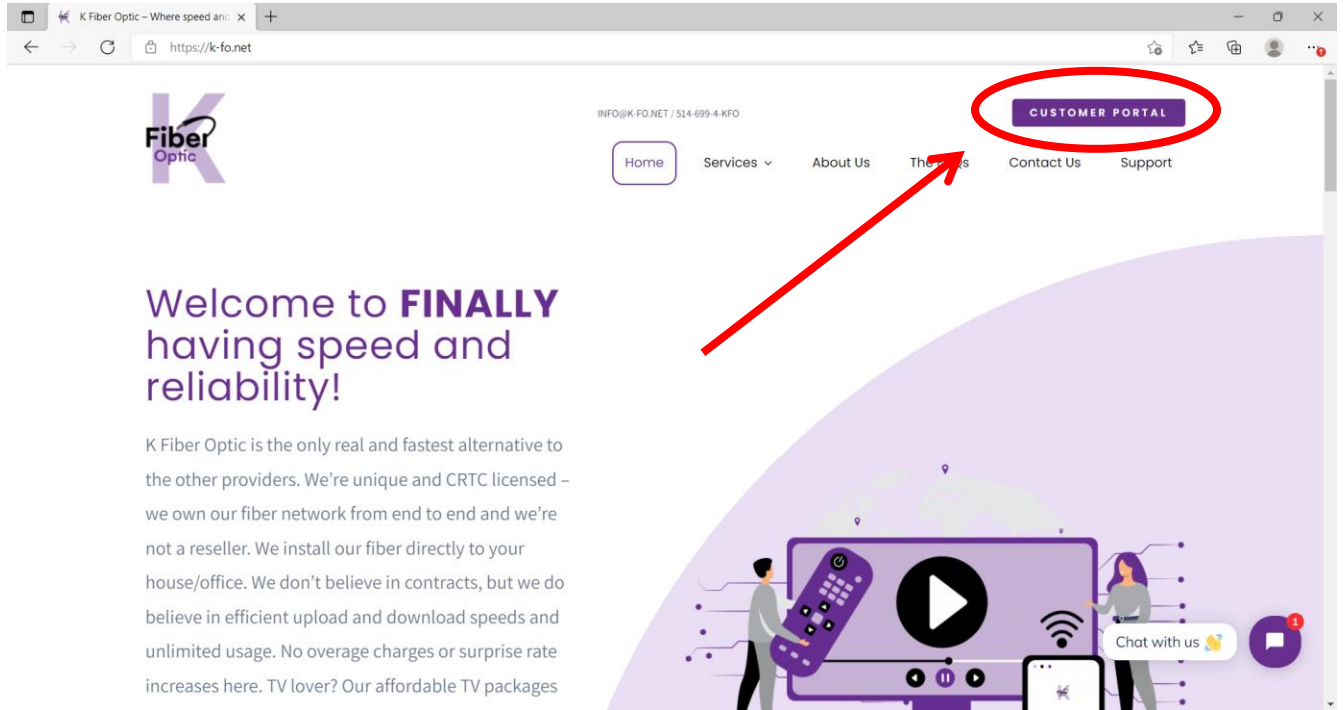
K Fiber Optic – Where speed and

https://k-fo.net

Fiber Optic

INFO@K-FO.NET / 514-699-4-KFO

CUSTOMER PORTAL

Home Services About Us The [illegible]s Contact Us Support

Welcome to **FINALLY** having speed and reliability!

K Fiber Optic is the only real and fastest alternative to the other providers. We're unique and CRTC licensed – we own our fiber network from end to end and we're not a reseller. We install our fiber directly to your house/office. We don't believe in contracts, but we do believe in efficient upload and download speeds and unlimited usage. No overage charges or surprise rate increases here. TV lover? Our affordable TV packages

Chat with us

1